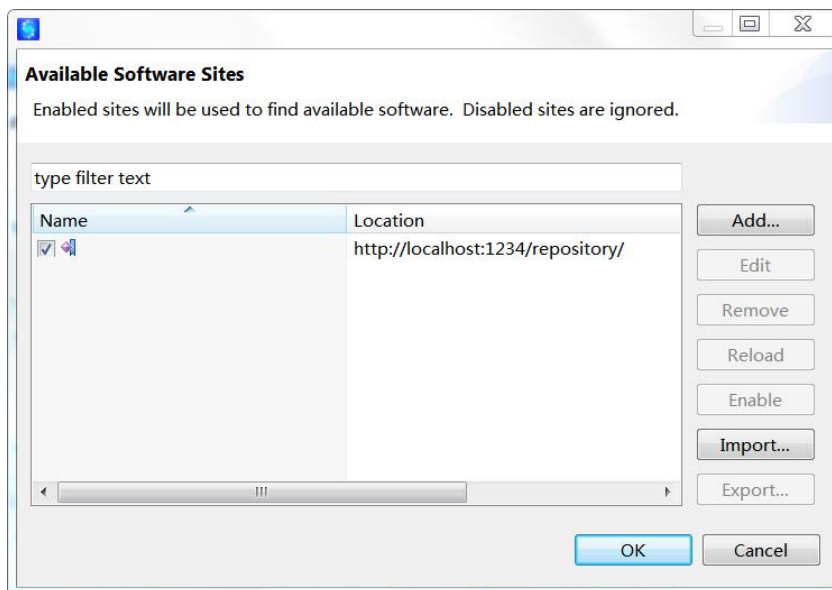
Available Software Sites

Enabled sites will be used to find available software. Disabled sites are ignored.

type filter text

| Name | Location |
|---|---|
| | http://localhost:1234/repository/ |

Add...
Edit
Remove
Reload
Enable
Import...
Export...

OK
Cancel